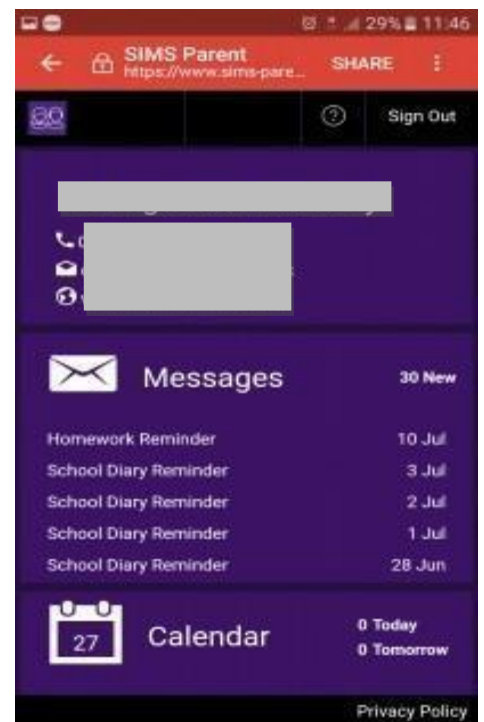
29% 11:46

SIMS Parent
https://www.sims-pare...
SHARE

Sign Out

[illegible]

Messages 30 New

Homework Reminder 10 Jul
School Diary Reminder 3 Jul
School Diary Reminder 2 Jul
School Diary Reminder 1 Jul
School Diary Reminder 28 Jun

27
Calendar
0 Today
0 Tomorrow

Privacy Policy